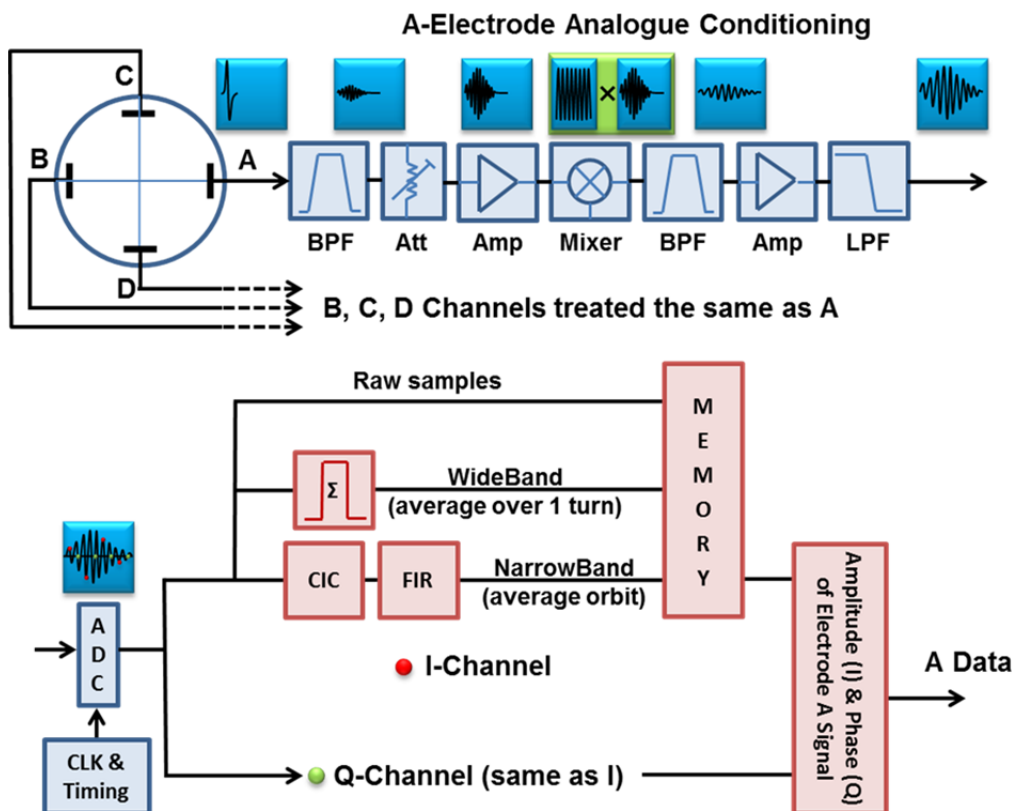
A-Electrode Analogue Conditioning

C

B

A

D

×

BPF

Att

Amp

Mixer

BPF

Amp

LPF

B, C, D Channels treated the same as A

Raw samples

M E M O R Y

Σ

WideBand (average over 1 turn)

CIC

FIR

NarrowBand (average orbit)

Amplitude (I) & Phase (Q) of Electrode A Signal

A D C

A Data

I-Channel

CLK & Timing

Q-Channel (same as I)